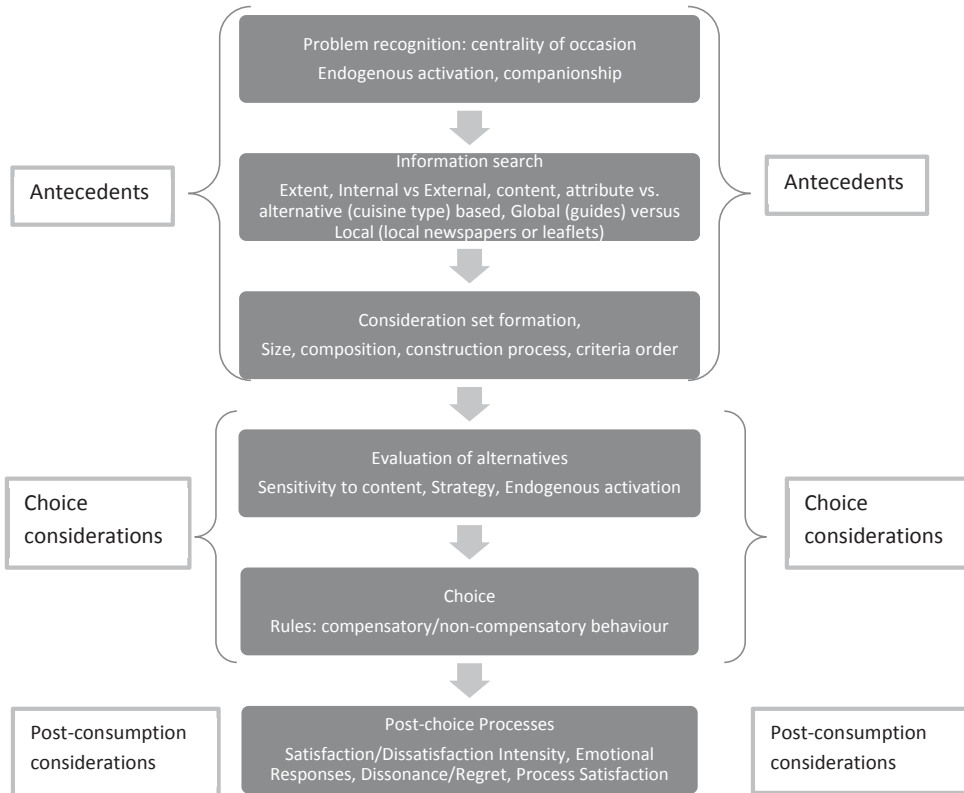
Antecedents

Problem recognition: centrality of occasion
Endogenous activation, companionship

Information search
Extent, Internal vs External, content, attribute vs. alternative (cuisine type) based, Global (guides) versus Local (local newspapers or leaflets)

Consideration set formation,
Size, composition, construction process, criteria order

Antecedents

Choice considerations

Evaluation of alternatives
Sensitivity to content, Strategy, Endogenous activation

Choice
Rules: compensatory/non-compensatory behaviour

Choice considerations

Post-consumption considerations

Post-choice Processes
Satisfaction/Dissatisfaction Intensity, Emotional Responses, Dissonance/Regret, Process Satisfaction

Post-consumption considerations